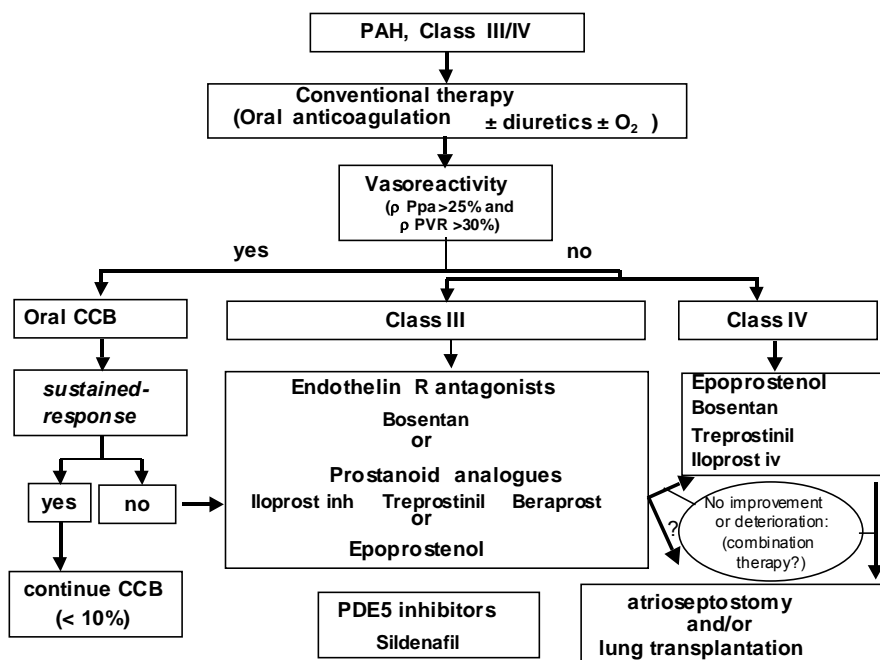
PAH, Class III/IV

Conventional therapy
(Oral anticoagulation ± diuretics ± $O_2$)

Vasoreactivity
(ρ Ppa >25% and ρ PVR >30%)

yes

no

Oral CCB

Class III

Class IV

sustained-response

yes

no

continue CCB
(< 10%)

Endothelin R antagonists
Bosentan
or
Prostanoid analogues
Iloprost inh Treprostinil Beraprost
or
Epoprostenol

Epoprostenol
Bosentan
Treprostinil
Iloprost iv

No improvement or deterioration: (combination therapy?)

?

PDE5 inhibitors
Sildenafil

atrioseptostomy
and/or
lung transplantation